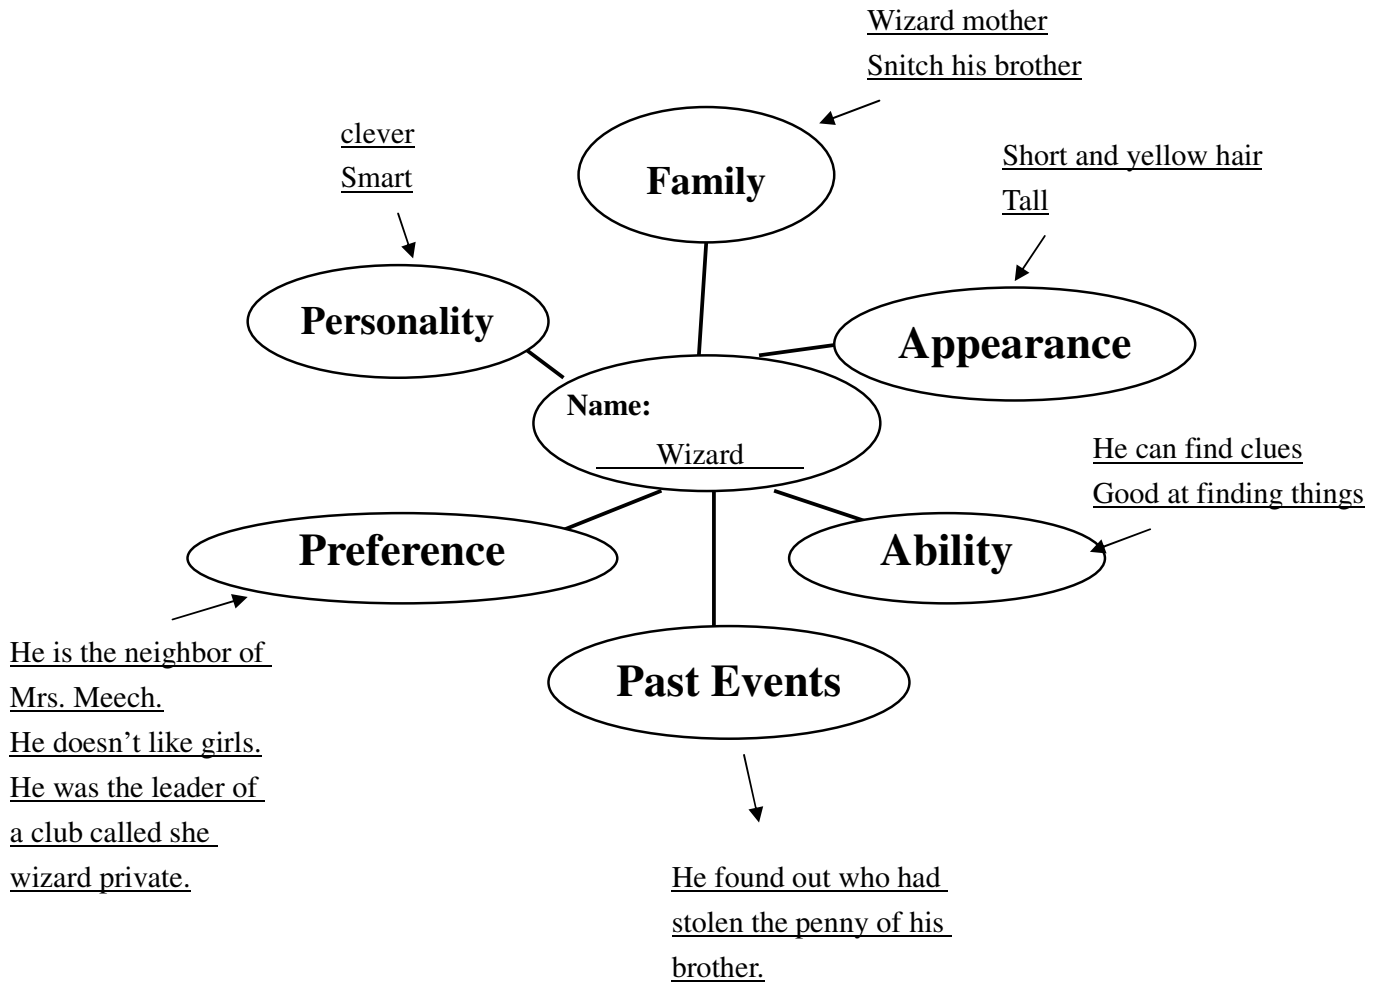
Wizard mother
Snitch his brother

Family

clever
Smart

Personality

Short and yellow hair
Tall

Appearance

Name:
Wizard

He can find clues
Good at finding things

Preference

Ability

He is the neighbor of Mrs. Meech.
He doesn't like girls.
He was the leader of a club called she wizard private.

Past Events

He found out who had stolen the penny of his brother.